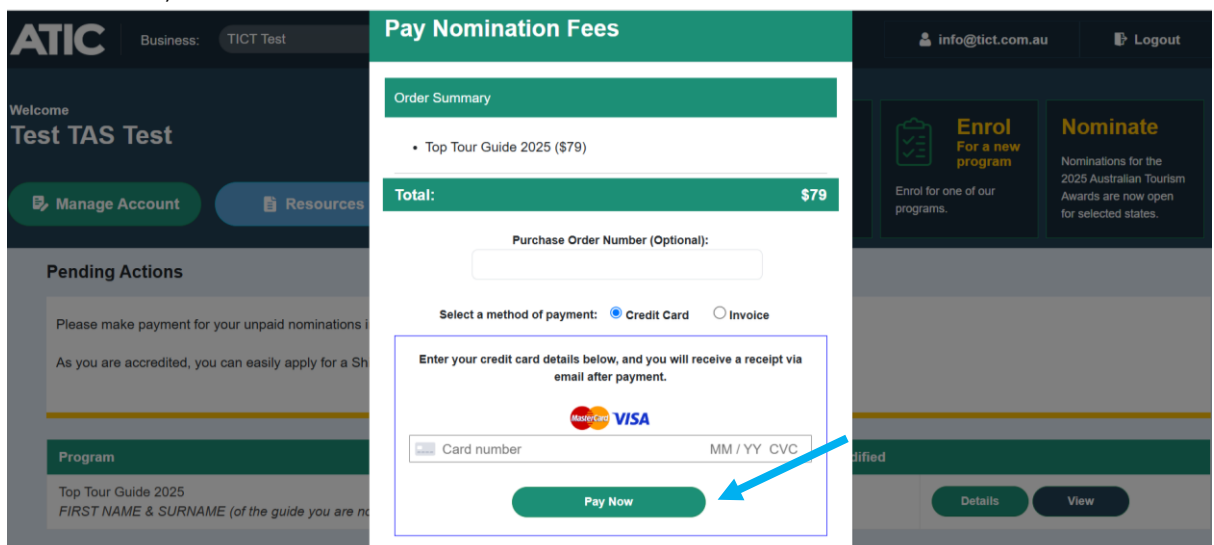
ATIC Business: TICT Test

info@tict.com.au Logout

Welcome
Test TAS Test

Manage Account Resources

Enrol
For a new program
Enrol for one of our programs.

Nominate
Nominations for the 2025 Australian Tourism Awards are now open for selected states.

Pending Actions

Please make payment for your unpaid nominations i

As you are accredited, you can easily apply for a Sh

| Program | | dified | |
|---|---|---|---|
| Top Tour Guide 2025 FIRST NAME & SURNAME (of the guide you are no | | Details | View |

Pay Nomination Fees

Order Summary

• Top Tour Guide 2025 ($79)

Total: $79

Purchase Order Number (Optional):

Select a method of payment: Credit Card Invoice

Enter your credit card details below, and you will receive a receipt via email after payment.

MasterCard VISA

Card number MM / YY CVC

Pay Now